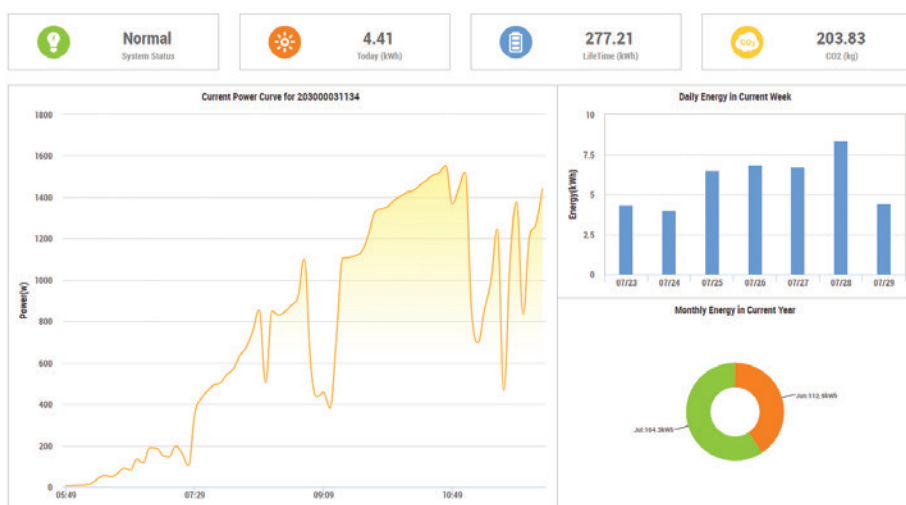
Normal
System Status

4.41
Today (kWh)

277.21
LifeTime (kWh)

$CO_2$

203.83
CO2 (kg)

Current Power Curve for 203000031134

Power(w)

1800
1600
1400
1200
1000
800
600
400
200
0

05:49
07:29
09:09
10:49

Daily Energy in Current Week

Energy(kWh)

10
7.5
5
2.5
0

07/23
07/24
07/25
07/26
07/27
07/28
07/29

Monthly Energy in Current Year

Jun:112.9kWh
Jul:164.3kWh